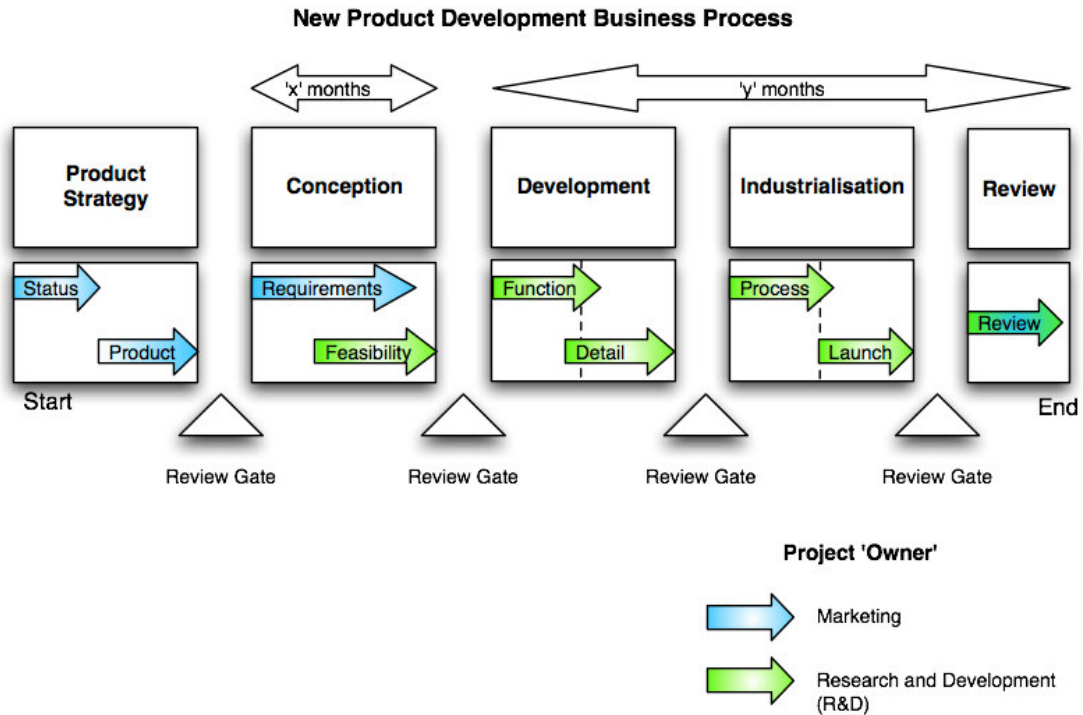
New Product Development Business Process

'x' months

'y' months

Product Strategy

Conception

Development

Industrialisation

Review

Status

Product

Requirements

Feasibility

Function

Detail

Process

Launch

Review

Start

End

Review Gate

Review Gate

Review Gate

Review Gate

Project 'Owner'

Marketing

Research and Development (R&D)